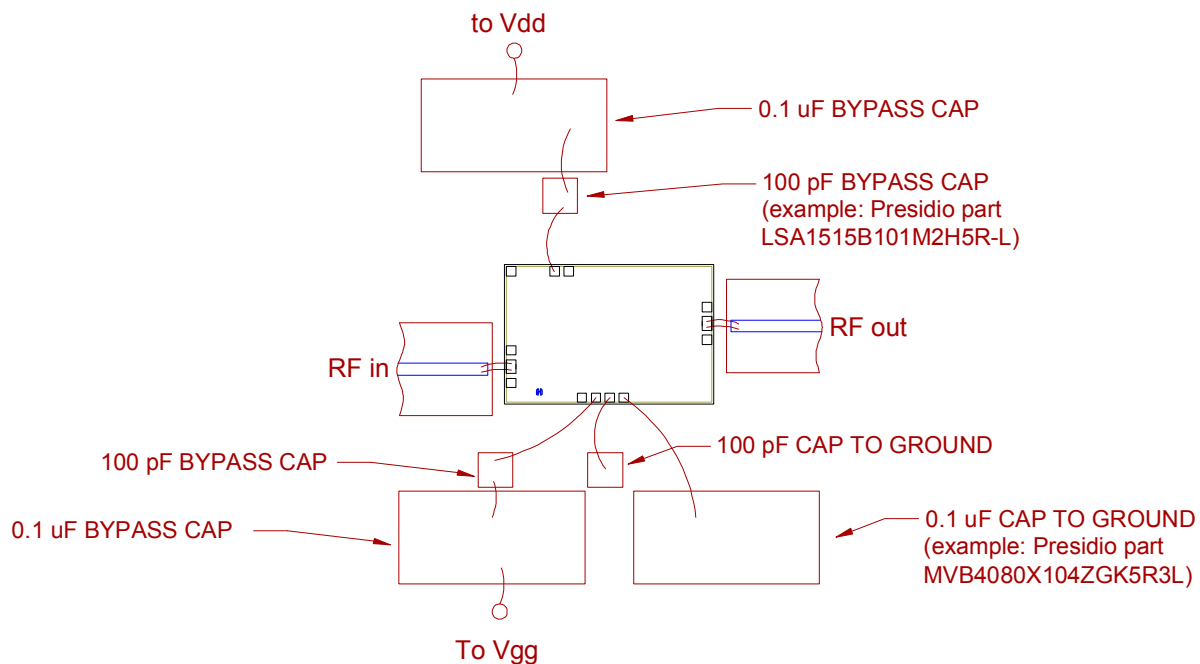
to Vdd

0.1 uF BYPASS CAP

100 pF BYPASS CAP
(example: Presidio part
LSA1515B101M2H5R-L)

RF out

RF in

100 pF BYPASS CAP

100 pF CAP TO GROUND

0.1 uF BYPASS CAP

0.1 uF CAP TO GROUND
(example: Presidio part
MVB4080X104ZGK5R3L)

To Vgg